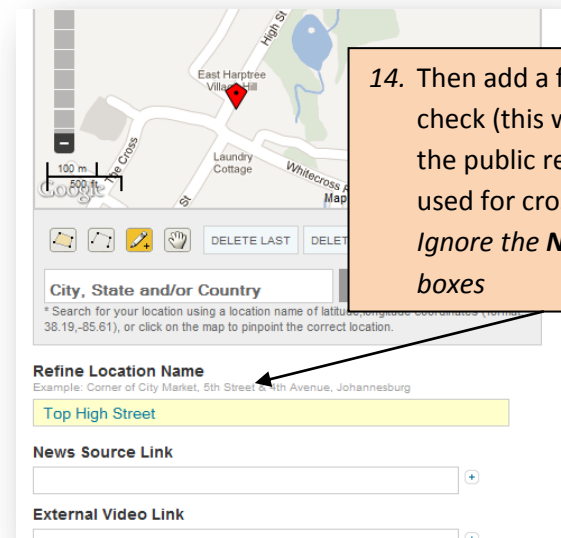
High St

East Harptree Village Hall

Laundry Cottage

Whitecross R

Map

The Cross

St

100 m

500 ft

Google

DELETE LAST

DELET

City, State and/or Country

* Search for your location using a location name of latitude,longitude coordinates (forma 38.19,-85.61), or click on the map to pinpoint the correct location.

14. Then add a f check (this v the public re used for cro *Ignore the N boxes*

Refine Location Name

Example: Corner of City Market, 5th Street & 4th Avenue, Johannesburg

Top High Street

News Source Link

+

External Video Link